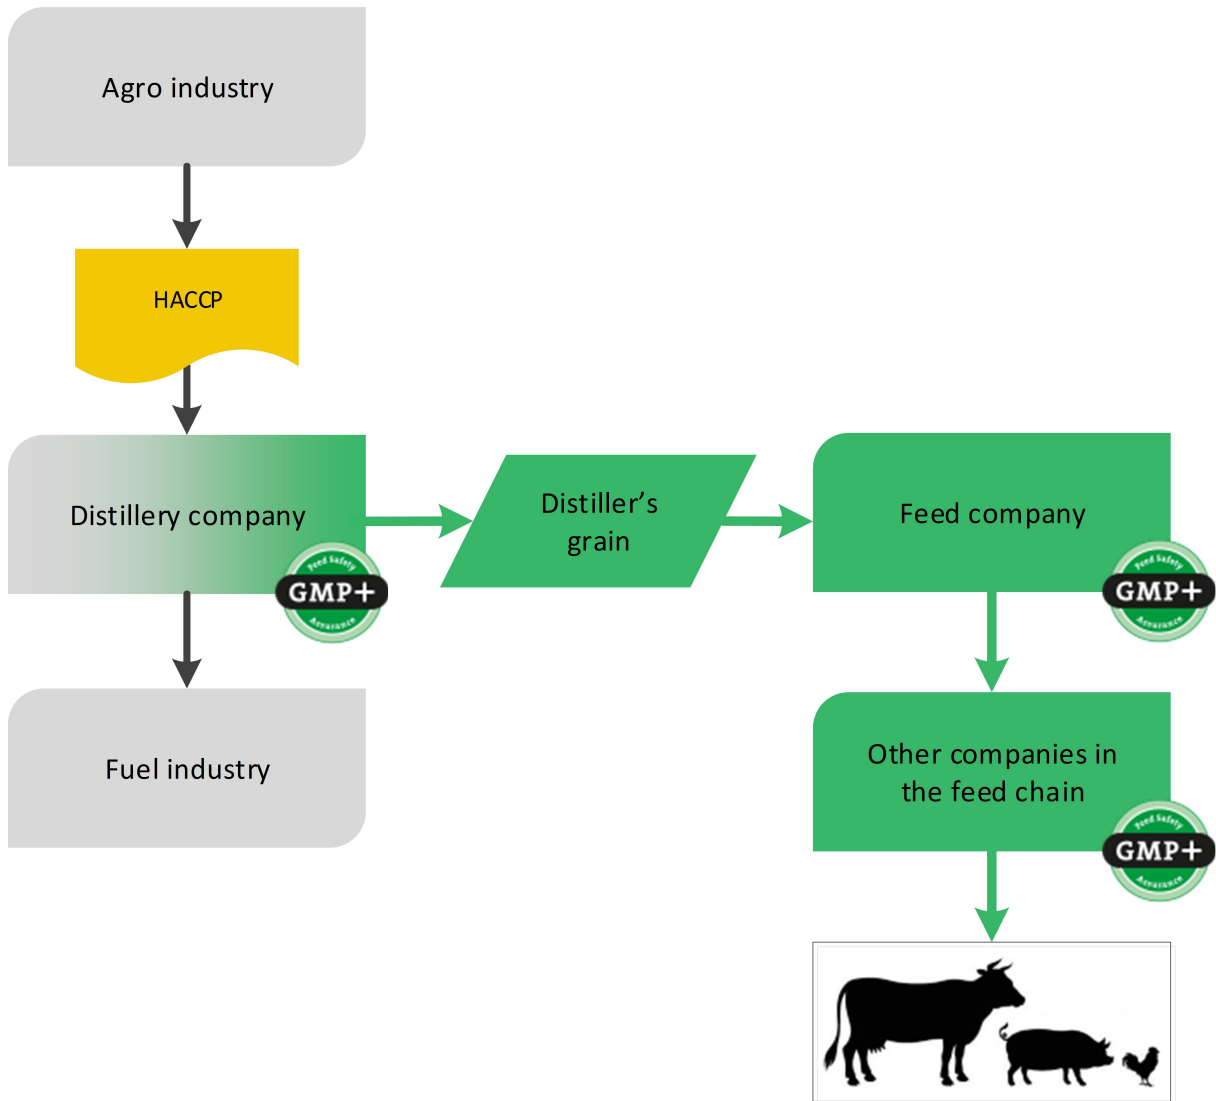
Agro industry

HACCP

Distillery company

Feed Safety
GMP+
Assurance

Distiller's grain

Feed company

Feed Safety
GMP+
Assurance

Fuel industry

Other companies in the feed chain

Feed Safety
GMP+
Assurance